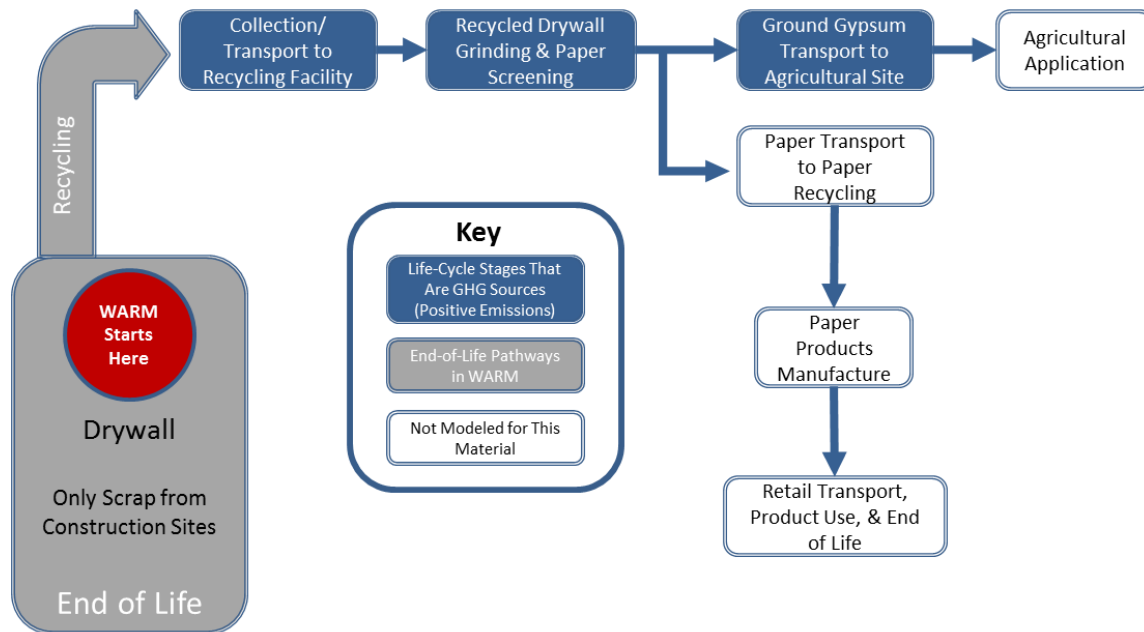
Recycling

Collection/ Transport to Recycling Facility

Recycled Drywall Grinding & Paper Screening

Ground Gypsum Transport to Agricultural Site

Agricultural Application

Paper Transport to Paper Recycling

Paper Products Manufacture

Retail Transport, Product Use, & End of Life

Key

Life-Cycle Stages That Are GHG Sources (Positive Emissions)

End-of-Life Pathways in WARM

Not Modeled for This Material

WARM Starts Here

Drywall

Only Scrap from Construction Sites

End of Life